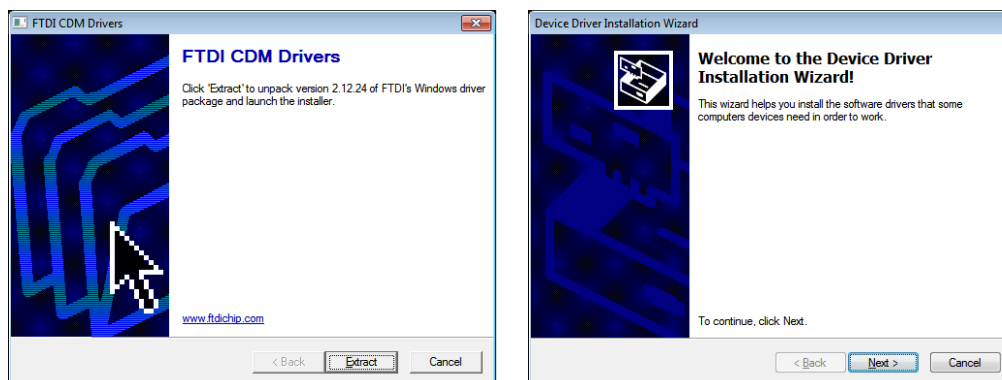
FTDI CDM Drivers

FTDI CDM Drivers

Click 'Extract' to unpack version 2.12.24 of FTDI's Windows driver package and launch the installer.

www.ftdichip.com

< Back Extract Cancel

Device Driver Installation Wizard

Welcome to the Device Driver Installation Wizard!

This wizard helps you install the software drivers that some computers devices need in order to work.

To continue, click Next.

< Back Next > Cancel